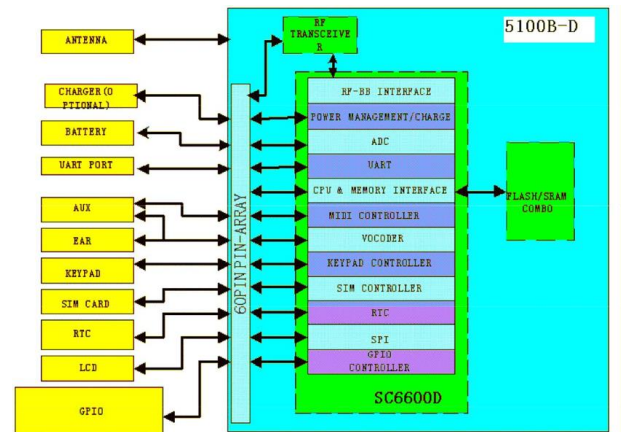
ANTENNA

CHARGER(OPTIONAL)

BATTERY

UART PORT

AUX

EAR

KEYPAD

SIM CARD

RTC

LCD

GPIO

RF TRANSCEIVER

5100B-D

60PIN PIN-ARRAY

RF-BB INTERFACE

POWER MANAGEMENT/CHARGE

ADC

UART

CPU & MEMORY INTERFACE

MIDI CONTROLLER

VOCODER

KEYPAD CONTROLLER

SIM CONTROLLER

RTC

SPI

GPIO CONTROLLER

SC6600D

FLASH/SRAM COMBO